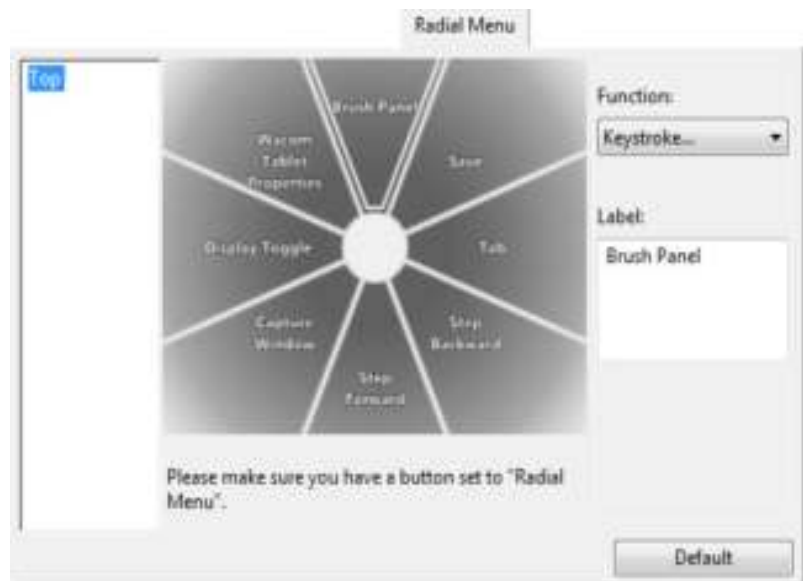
Radial Menu

Top

Brush Panel

Save

Tab

Step Backward

Step Forward

Capture Window

Display Toggle

Wacom Tablet Properties

Function:

Keystroke...

Label:

Brush Panel

Please make sure you have a button set to "Radial Menu".

Default